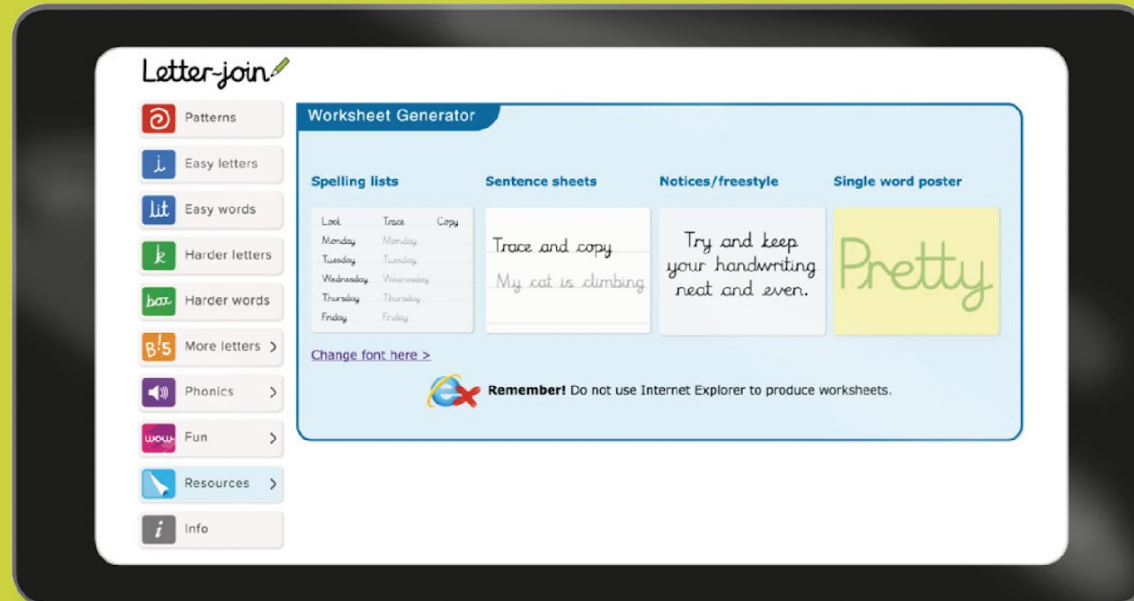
Letter-join

Patterns

Easy letters

Easy words

Harder letters

Harder words

More letters >

Phonics >

Fun >

Resources >

Info

Worksheet Generator

Spelling lists

| Look | Trace | Copy |
|---|---|---|
| Monday | Monday | |
| Tuesday | Tuesday | |
| Wednesday | Wednesday | |
| Thursday | Thursday | |
| Friday | Friday | |

Sentence sheets

Trace and copy

My cat is climbing

Notices/freestyle

Try and keep your handwriting neat and even.

Single word poster

Pretty

Change font here >

Remember! Do not use Internet Explorer to produce worksheets.